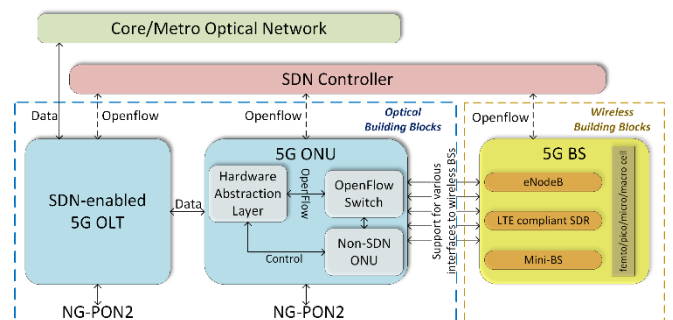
Core/Metro Optical Network

SDN Controller

Data

Openflow

Openflow

Optical Building Blocks

Openflow

Wireless Building Blocks

SDN-enabled 5G OLT

Data

5G ONU

Hardware Abstraction Layer

OpenFlow

OpenFlow Switch

Non-SDN ONU

Control

Support for various interfaces to wireless BSs

5G BS

eNodeB

LTE compliant SDR

Mini-BS

femto/pico/micro/macro cell

NG-PON2

NG-PON2